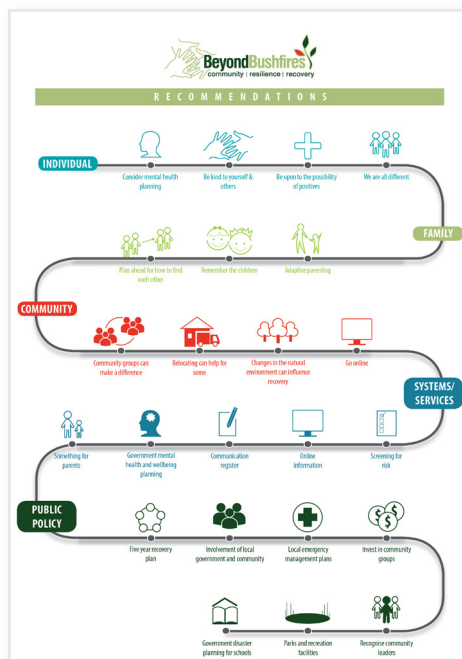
BeyondBushfires
community | resilience | recovery

RECOMMENDATIONS

INDIVIDUAL

Consider mental health planning

Be kind to yourself & others

Be open to the possibility of positives

We are all different

FAMILY

Plan ahead for how to find each other

Remember the children

Adaptive parenting

COMMUNITY

Community groups can make a difference

Relocating can help for some

Changes in the natural environment can influence recovery

Go online

SYSTEMS/ SERVICES

Something for parents

Government mental health and wellbeing planning

Communication register

Online information

Screening for risk

PUBLIC POLICY

Five year recovery plan

Involvement of local government and community

Local emergency management plans

Invest in community groups

Government disaster planning for schools

Parks and recreation facilities

Recognise community leaders